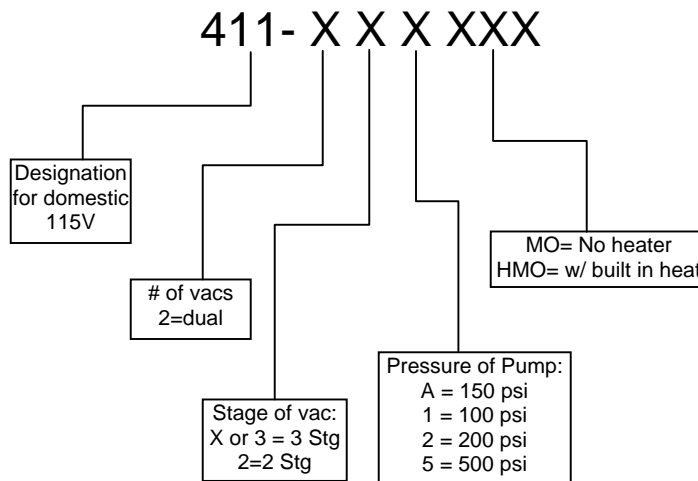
411- X X X XXX

Designation for domestic 115V

# of vacs 2=dual

Stage of vac: X or 3 = 3 Stg 2=2 Stg

Pressure of Pump: A = 150 psi 1 = 100 psi 2 = 200 psi 5 = 500 psi

MO= No heater HMO= w/ built in heat